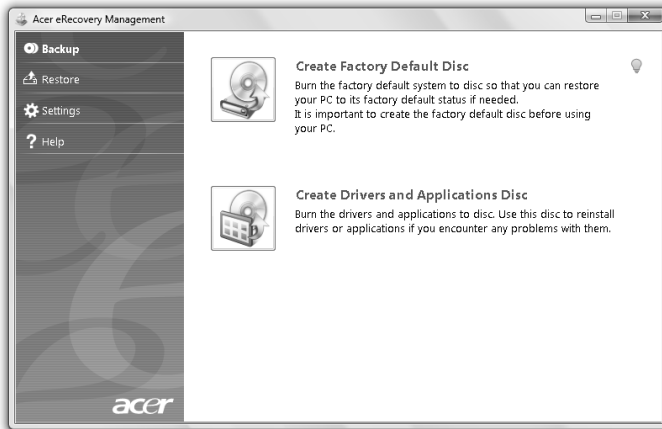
Acer eRecovery Management

Backup

Restore

Settings

Help

Create Factory Default Disc

Burn the factory default system to disc so that you can restore your PC to its factory default status if needed.
It is important to create the factory default disc before using your PC.

Create Drivers and Applications Disc

Burn the drivers and applications to disc. Use this disc to reinstall drivers or applications if you encounter any problems with them.

acer